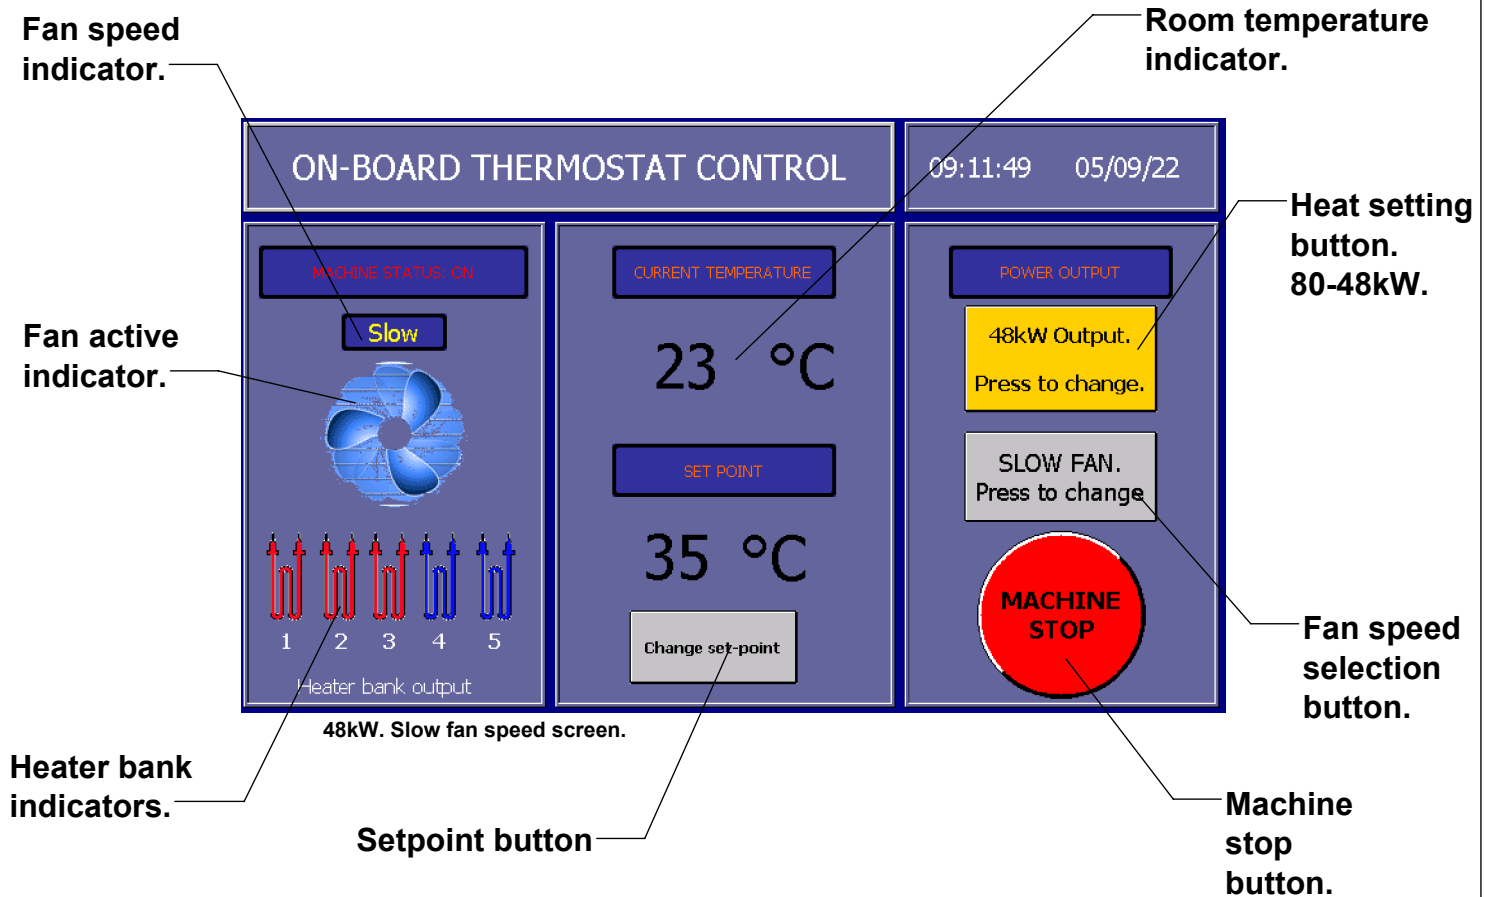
Fan speed indicator.

Room temperature indicator.

ON-BOARD THERMOSTAT CONTROL

09:11:49 05/09/22

Heat setting button. 80-48kW.

MACHINE STATUS: ON

CURRENT TEMPERATURE

POWER OUTPUT

Slow

Fan active indicator.

23 °C

48kW Output.

Press to change.

SET POINT

SLOW FAN.
Press to change

35 °C

MACHINE STOP

1 2 3 4 5

Change set-point

Heater bank output

Fan speed selection button.

48kW. Slow fan speed screen.

Heater bank indicators.

Setpoint button

Machine stop button.